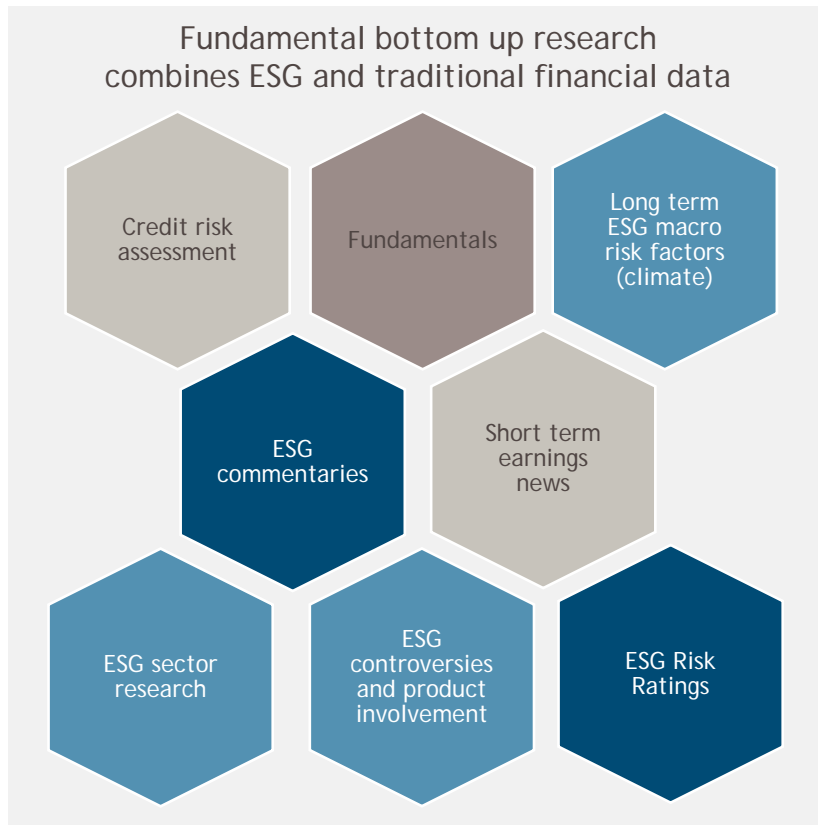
Fundamental bottom up research combines ESG and traditional financial data

Credit risk assessment

Fundamentals

Long term ESG macro risk factors (climate)

ESG commentaries

Short term earnings news

ESG sector research

ESG controversies and product involvement

ESG Risk Ratings